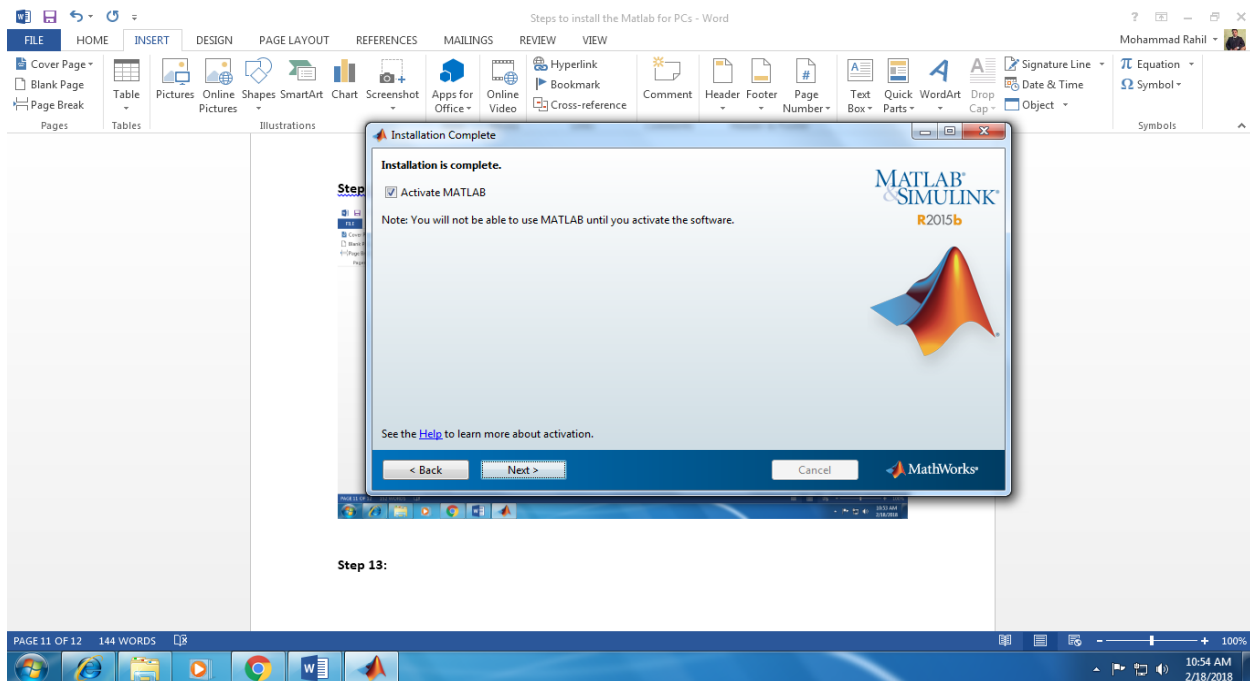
Steps to install the Matlab for PCs - Word

? – ✕

FILE HOME INSERT DESIGN PAGE LAYOUT REFERENCES MAILINGS REVIEW VIEW

Mohammad Rahil

Cover Page
Blank Page
Page Break
Pages

Table
Tables

Pictures Online Pictures Shapes SmartArt Chart Screenshot
Illustrations

Apps for Office
Online Video
Hyperlink
Bookmark
Cross-reference
Comment
Header Footer Page Number
Text Box Quick Parts WordArt Drop Cap
Signature Line
Date & Time
Object
Equation
Symbol
Symbols

Step

Installation Complete

Installation is complete.

Activate MATLAB

Note: You will not be able to use MATLAB until you activate the software.

MATLAB® & SIMULINK® R2015b

See the Help to learn more about activation.

< Back Next > Cancel

MathWorks®

Step 13:

PAGE 11 OF 12 144 WORDS

100%

10:54 AM
2/18/2018